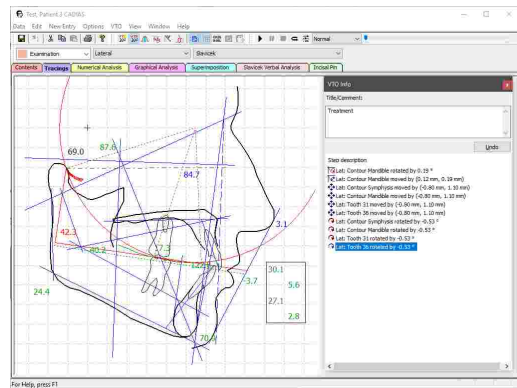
Test, Patient 3 CADIAS

Data Edit New Entry Options VTO View Window Help

Normal

Examination Lateral Slavicek

Contents Tracings Numerical Analysis Graphical Analysis Superimposition Slavicek Verbal Analysis Incisal Pin

69.0 87.6 84.7 42.1 80.2 27.3 122.5 3.1 3.7 24.4 70.9

| 30.1 | |
|---|---|
| | 5.6 |
| 27.1 | |
| | 2.8 |

VTO Info

Title/Comment:

Treatment

Undo

Step description

Lat: Contour Mandible rotated by 0.19 °
Lat: Contour Mandible moved by (0.12 mm, 0.19 mm)
Lat: Contour Symphysis moved by (-0.80 mm, 1.10 mm)
Lat: Contour Mandible moved by (-0.80 mm, 1.10 mm)
Lat: Tooth 31 moved by (-0.80 mm, 1.10 mm)
Lat: Tooth 36 moved by (-0.80 mm, 1.10 mm)
Lat: Contour Symphysis rotated by -0.53 °
Lat: Contour Mandible rotated by -0.53 °
Lat: Tooth 31 rotated by -0.53 °
Lat: Tooth 36 rotated by -0.53 °

For Help, press F1